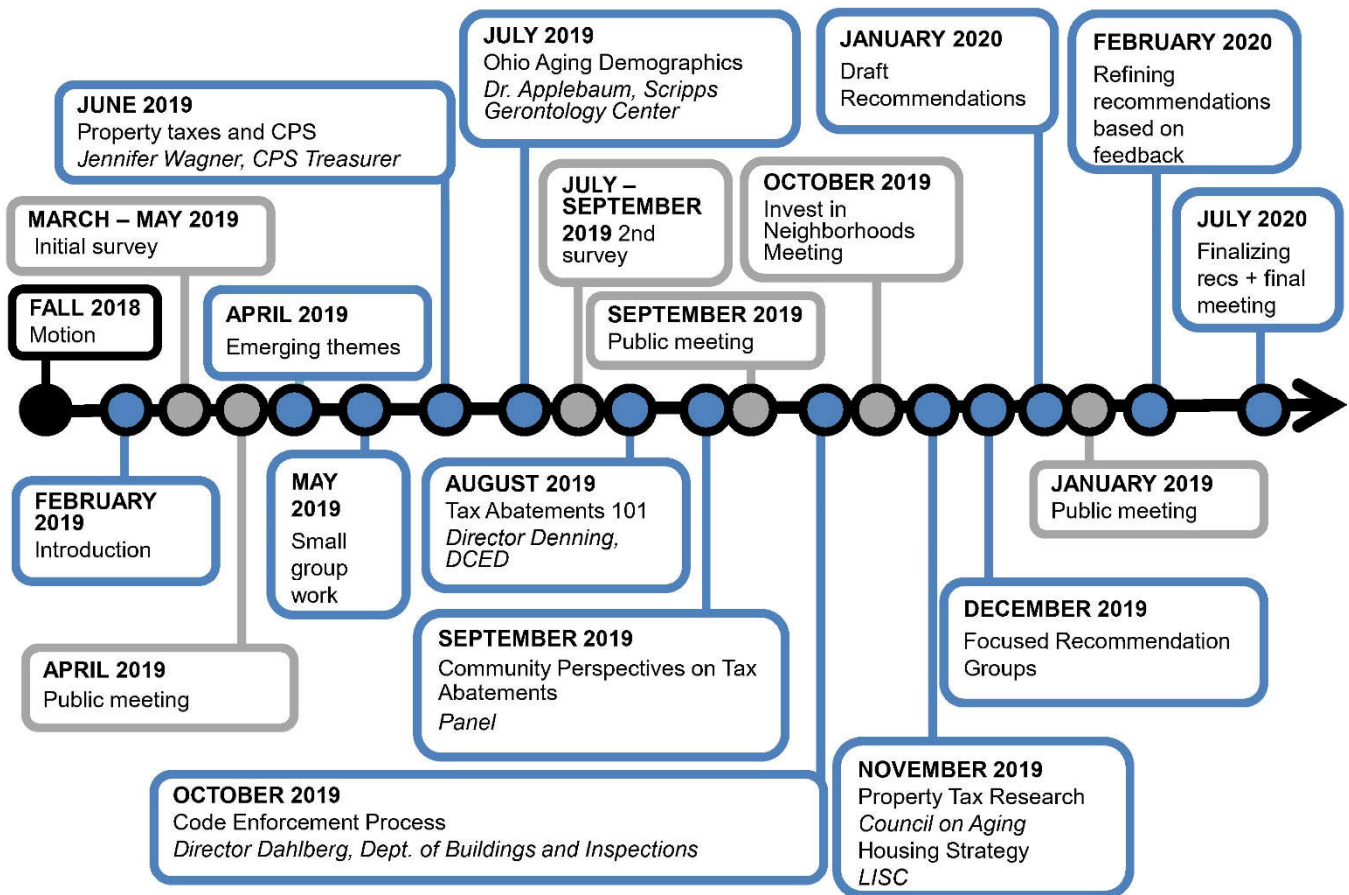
**FALL 2018**
Motion

**MARCH – MAY 2019**
Initial survey

**FEBRUARY 2019**
Introduction

**APRIL 2019**
Public meeting

**APRIL 2019**
Emerging themes

**MAY 2019**
Small group work

**JUNE 2019**
Property taxes and CPS
*Jennifer Wagner, CPS Treasurer*

**JULY 2019**
Ohio Aging Demographics
*Dr. Applebaum, Scripps Gerontology Center*

**JULY – SEPTEMBER 2019** 2nd survey

**AUGUST 2019**
Tax Abatements 101
*Director Denning, DCED*

**SEPTEMBER 2019**
Public meeting

**SEPTEMBER 2019**
Community Perspectives on Tax Abatements
*Panel*

**OCTOBER 2019**
Code Enforcement Process
*Director Dahlberg, Dept. of Buildings and Inspections*

**OCTOBER 2019**
Invest in Neighborhoods Meeting

**NOVEMBER 2019**
Property Tax Research
*Council on Aging*
Housing Strategy
*LISC*

**DECEMBER 2019**
Focused Recommendation Groups

**JANUARY 2020**
Draft Recommendations

**JANUARY 2019**
Public meeting

**FEBRUARY 2020**
Refining recommendations based on feedback

**JULY 2020**
Finalizing recs + final meeting